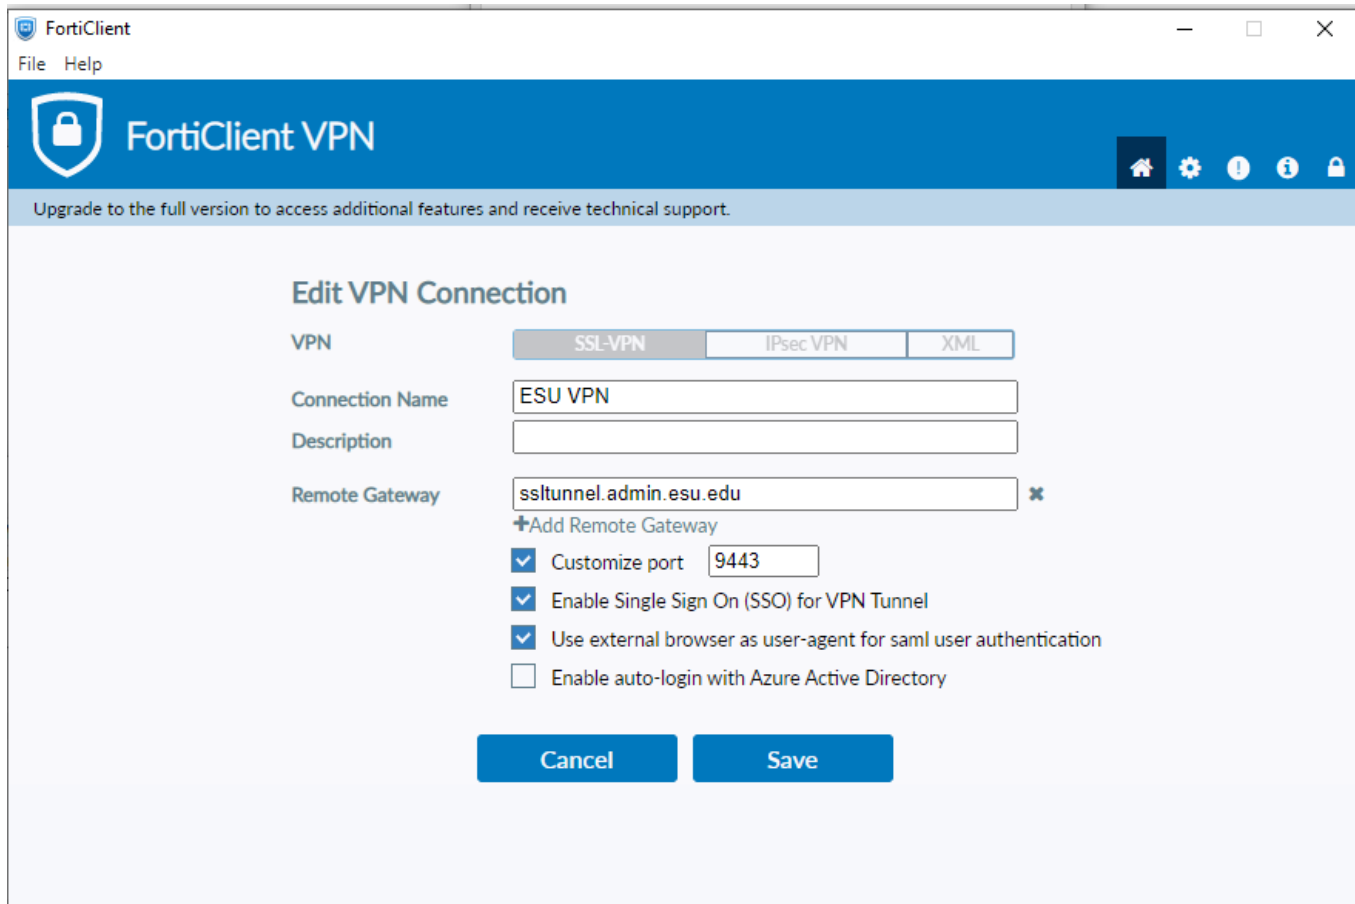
FortiClient

File Help

FortiClient VPN

Upgrade to the full version to access additional features and receive technical support.

Edit VPN Connection

VPN SSL-VPN IPsec VPN XML

Connection Name ESU VPN

Description

Remote Gateway ssltunnel.admin.esu.edu

+Add Remote Gateway

Customize port 9443

Enable Single Sign On (SSO) for VPN Tunnel

Use external browser as user-agent for saml user authentication

Enable auto-login with Azure Active Directory

Cancel Save